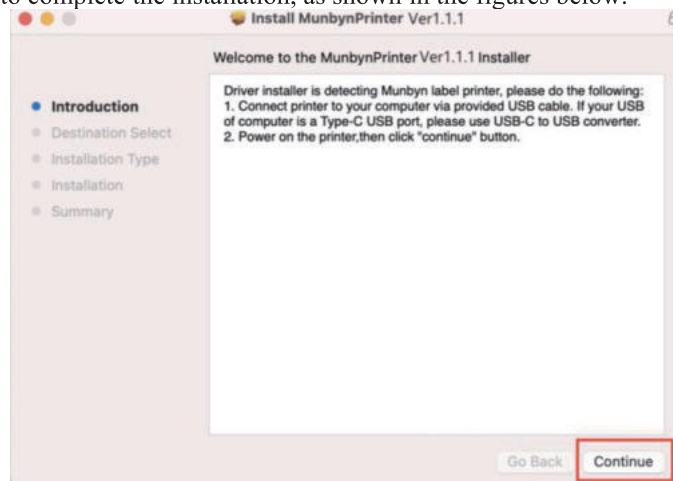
to complete the installation, as shown in the figures below.

Install MunbynPrinter Ver1.1.1

Welcome to the MunbynPrinter Ver1.1.1 Installer

Introduction
Destination Select
Installation Type
Installation
Summary

Driver installer is detecting Munbyn label printer, please do the following:
1. Connect printer to your computer via provided USB cable. If your USB of computer is a Type-C USB port, please use USB-C to USB converter.
2. Power on the printer,then click "continue" button.

Go Back
Continue